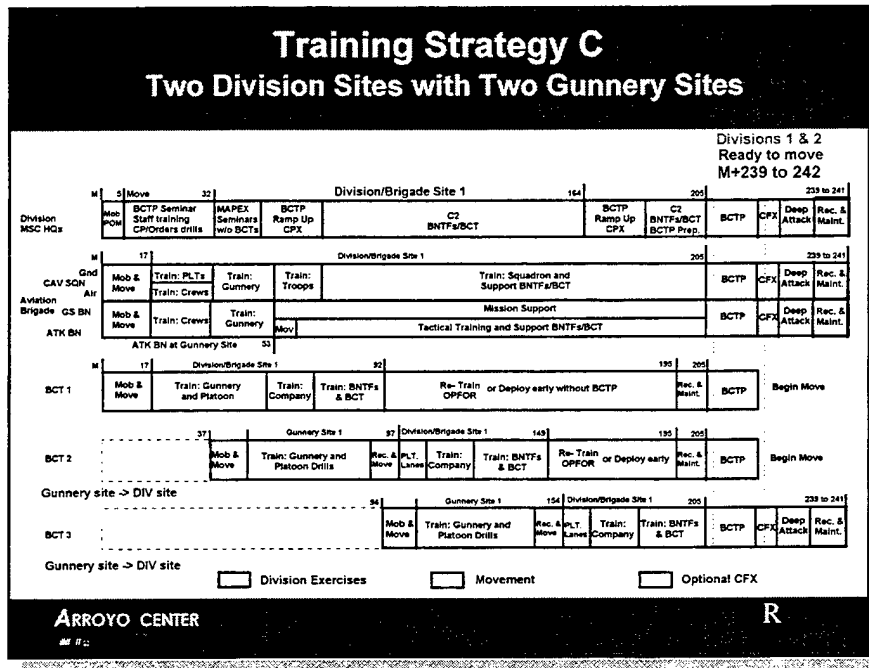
Training Strategy C
Two Division Sites with Two Gunnery Sites

Divisions 1 & 2
Ready to move
M+239 to 242

M 5 Move 32 Division/Brigade Site 1 164 205 233 to 241

Division MSC HQs

Mob POM | BCTP Seminar Staff training CP/Orders drills | MAPEX Seminars w/o BCTs | BCTP Ramp Up CPX | C2 BNTFs/BCT | BCTP Ramp Up CPX | C2 BNTFs/BCT BCTP Prep. | BCTP | CFX | Deep Attack | Rec. & Maint.

M 17 Division/Brigade Site 1 205 239 to 241

Gnd CAV SQN Air

Aviation Brigade GS BN

ATK BN

Mob & Move | Train: PLTs | Train: Crews | Train: Gunnery | Train: Troops | Train: Squadron and Support BNTFs/BCT | BCTP | CFX | Deep Attack | Rec. & Maint.

Mob & Move | Train: Crews | Train: Gunnery | Mission Support | Mov | Tactical Training and Support BNTFs/BCT | BCTP | CFX | Deep Attack | Rec. & Maint.

ATK BN at Gunnery Site 53

M 17 Division/Brigade Site 1 92 195 205

BCT 1

Mob & Move | Train: Gunnery and Platoon | Train: Company | Train: BNTFs & BCT | Re- Train OPFOR or Deploy early without BCTP | Rec. & Maint. | BCTP | Begin Move

37 Gunnery Site 1 97 Division/Brigade Site 1 149 195 205

BCT 2

Mob & Move | Train: Gunnery and Platoon Drills | Rec. & Move | PLT. Lanes | Train: Company | Train: BNTFs & BCT | Re- Train OPFOR or Deploy early | Rec. & Maint. | BCTP | Begin Move

Gunnery site -> DIV site

94 Gunnery Site 1 154 Division/Brigade Site 1 205 233 to 241

BCT 3

Mob & Move | Train: Gunnery and Platoon Drills | Rec. & Move | PLT. Lanes | Train: Company | Train: BNTFs & BCT | BCTP | CFX | Deep Attack | Rec. & Maint.

Gunnery site -> DIV site

Division Exercises Movement Optional CFX

ARROYO CENTER

R